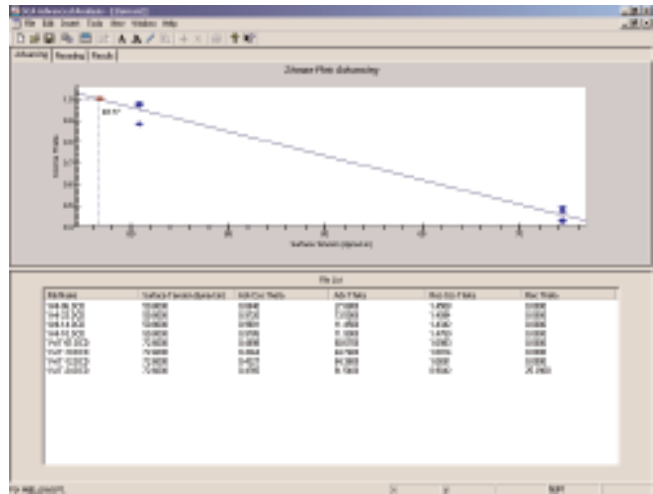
SCA Advancing & Analysis - [Untitled]
File Edit Insert Tools View Window Help
Advancing | Receding | Results
Zisman Plot: Advancing
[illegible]
Surface Tension (dynes/cm)
File List
| File Name | Surface Tension (dyne/cm) | Adv Cos Theta | Adv Theta | Rec Cos Theta | Rec Theta |
|---|---|---|---|---|---|
| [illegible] | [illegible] | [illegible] | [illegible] | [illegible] | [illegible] |
| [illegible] | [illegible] | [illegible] | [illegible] | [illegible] | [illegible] |
| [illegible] | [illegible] | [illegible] | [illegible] | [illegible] | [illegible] |
| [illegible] | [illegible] | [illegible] | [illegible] | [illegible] | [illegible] |
| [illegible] | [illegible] | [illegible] | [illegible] | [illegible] | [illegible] |
| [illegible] | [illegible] | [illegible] | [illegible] | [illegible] | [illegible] |
| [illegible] | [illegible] | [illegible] | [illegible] | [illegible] | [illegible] |
| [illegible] | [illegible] | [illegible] | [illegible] | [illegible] | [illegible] |
For Help, press F1
NUM